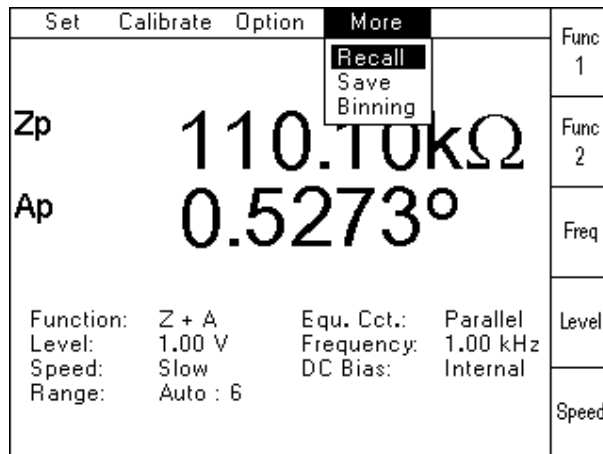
Set Calibrate Option More

Recall
Save
Binning

Func 1

Func 2

Freq

Level

Speed

Zp 110.10kΩ

Ap 0.5273°

| Function: | Z + A | Equ. Cct.: | Parallel |
|---|---|---|---|
| Level: | 1.00 V | Frequency: | 1.00 kHz |
| Speed: | Slow | DC Bias: | Internal |
| Range: | Auto : 6 | | |